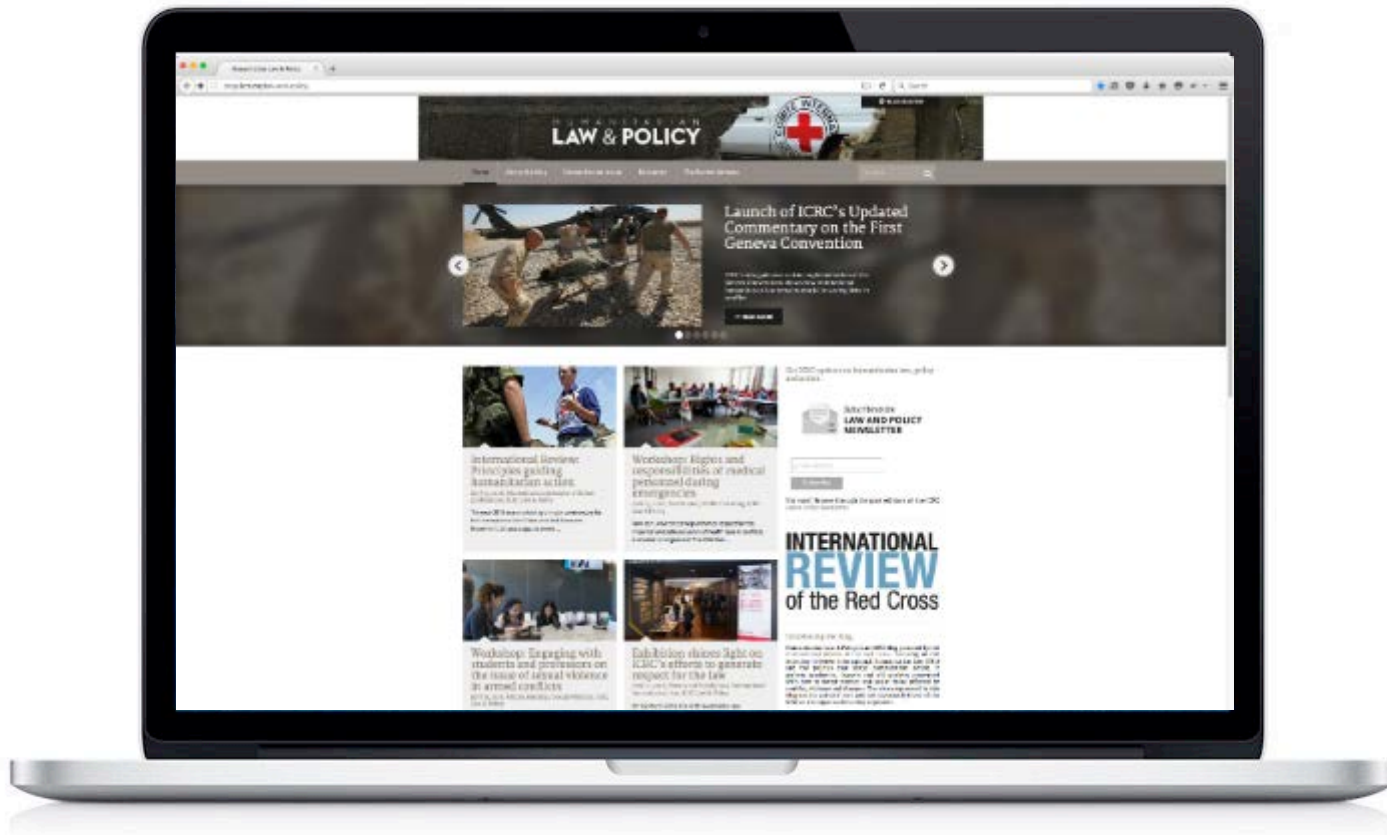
HUMANITARIAN
LAW & POLICY

Launch of ICRC's Updated Commentary on the First Geneva Convention

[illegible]

International Review: Principles guiding humanitarian action

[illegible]

Workshop: Rights and responsibilities of medical personnel during emergencies

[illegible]

Subscribe to the
LAW AND POLICY
NEWSLETTER

INTERNATIONAL
REVIEW
of the Red Cross

Workshop: Engaging with students and professors on the issue of sexual violence in armed conflicts

Exhibition shines light on ICRC's efforts to generate respect for the law

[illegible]